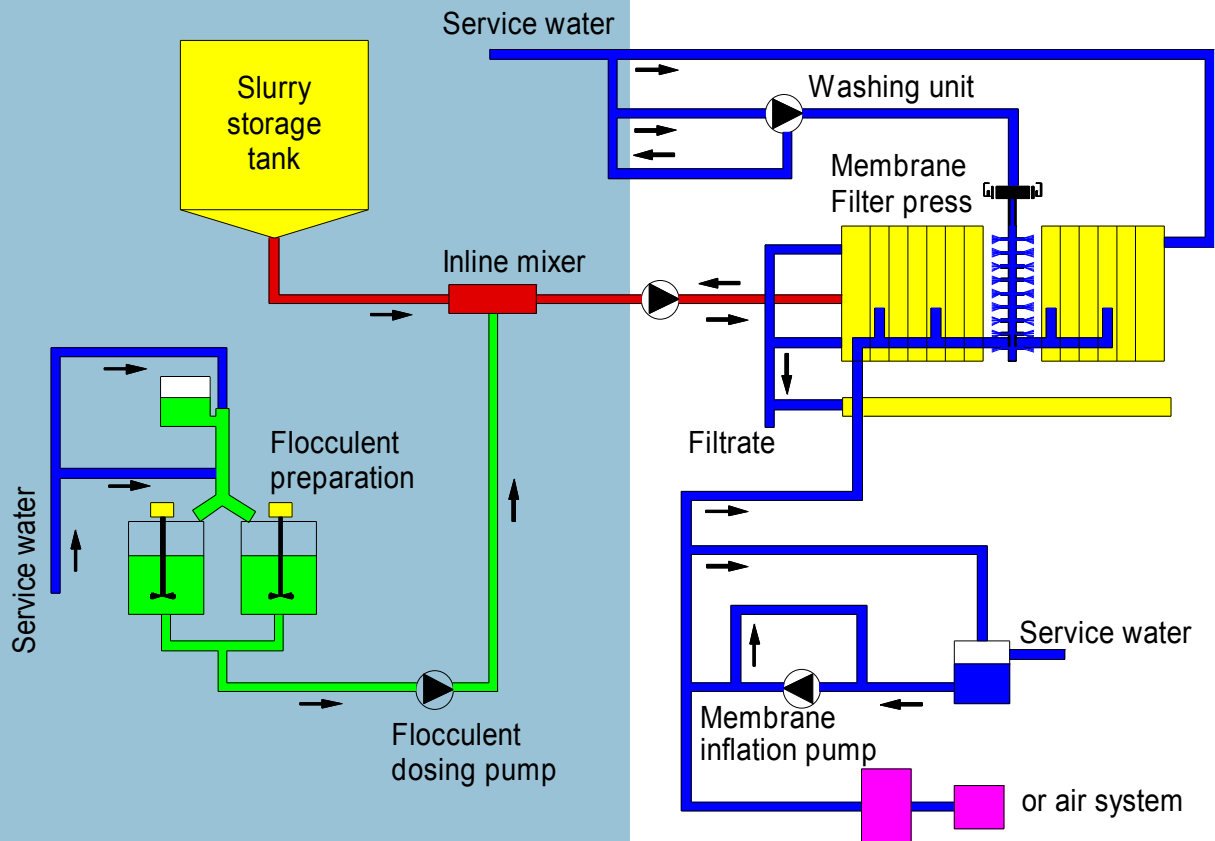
Service water

Slurry storage tank

Washing unit

Membrane Filter press

Inline mixer

Filtrate

Flocculent preparation

Service water

Service water

Membrane inflation pump

Flocculent dosing pump

or air system